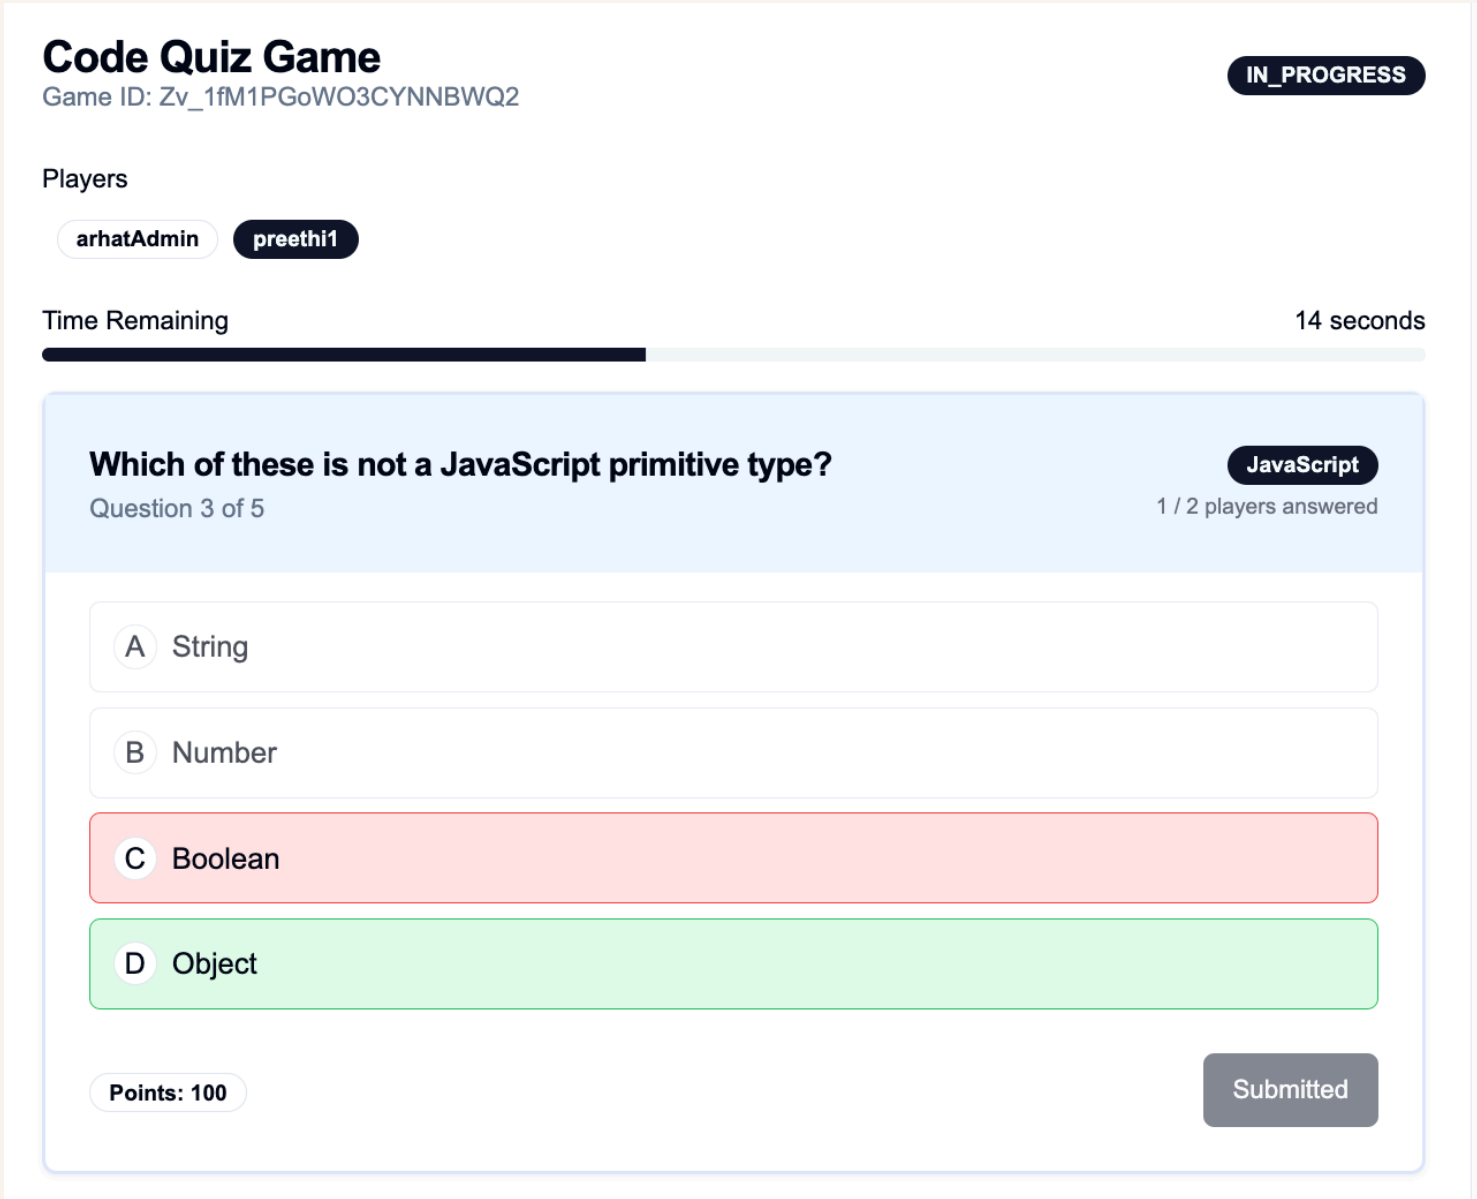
Code Quiz Game
Game ID: Zv_1fM1PGoWO3CYNNBWQ2

IN_PROGRESS

Players

arhatAdmin preethi1

Time Remaining

14 seconds

Which of these is not a JavaScript primitive type?

Question 3 of 5

JavaScript

1 / 2 players answered

A String

B Number

C Boolean

D Object

Points: 100

Submitted